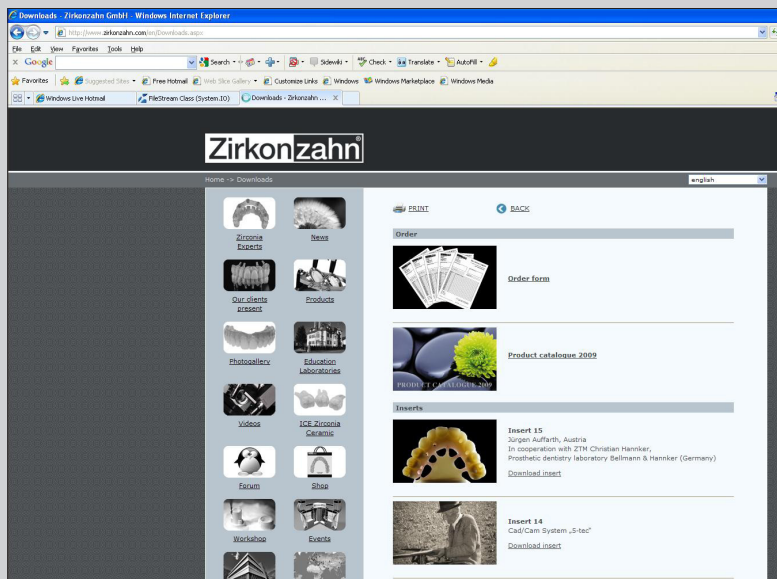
Downloads - Zirkonzahn GmbH - Windows Internet Explorer

http://www.zirkonzahn.com/en/Downloads.aspx

File Edit View Favorites Tools Help

Google Search Sidewiki Check Translate AutoFill

Favorites Suggested Sites Free Hotmail Web Slice Gallery Customize Links Windows Windows Marketplace Windows Media

Windows Live Hotmail FileStream Class (System.IO) Downloads - Zirkonzahn ...

Zirkonzahn®

Home -> Downloads

english

Zirconia Experts

News

Our clients present

Products

Photogallery

Education Laboratories

Videos

ICE Zirconia Ceramic

Forum

Shop

Workshop

Events

PRINT

BACK

Order

Order form

PRODUCT CATALOGUE 2009

Product catalogue 2009

Inserts

Insert 15
Jürgen Auffarth, Austria
In cooperation with ZTM Christian Hannker,
Prosthetic dentistry laboratory Bellmann & Hannker (Germany)

Download insert

Insert 14
Cad/Cam System „5-tec"

Download insert